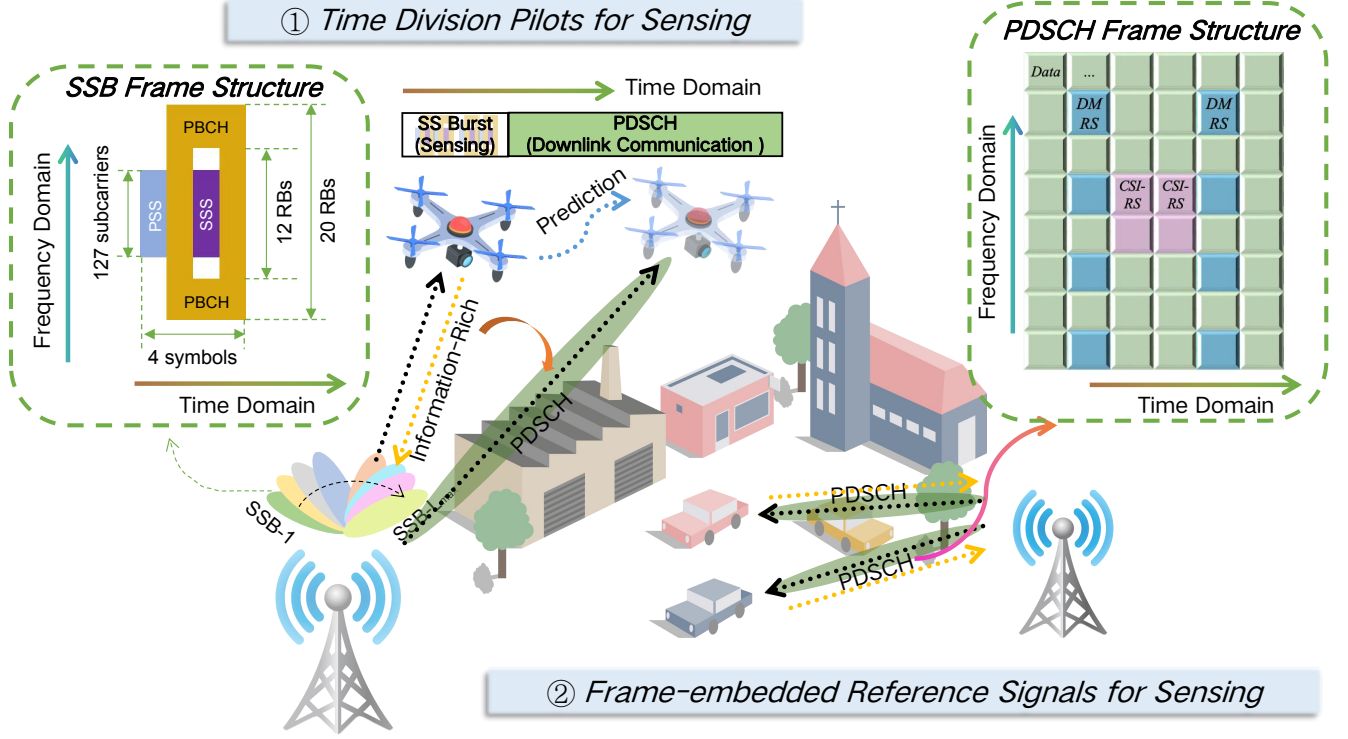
① Time Division Pilots for Sensing

SSB Frame Structure

Frequency Domain

127 subcarriers

PSS

PBCH

SSS

PBCH

12 RBs

20 RBs

4 symbols

Time Domain

Time Domain

SS Burst (Sensing)

PDSCH (Downlink Communication )

Prediction

Information-Rich

PDSCH

SSB-1

SSB-L

PDSCH Frame Structure

Data

...

DM RS

DM RS

CSI-RS

CSI-RS

Frequency Domain

Time Domain

PDSCH

PDSCH

② Frame-embedded Reference Signals for Sensing